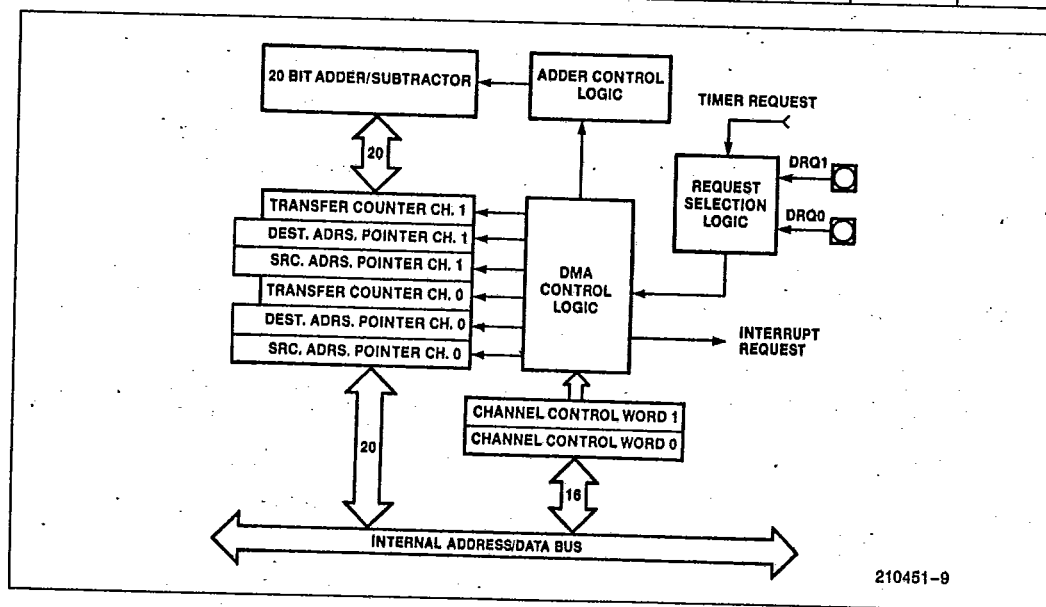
20 BIT ADDER/SUBTRACTOR

ADDER CONTROL LOGIC

TIMER REQUEST

20

REQUEST SELECTION LOGIC

DRQ1

DRQ0

TRANSFER COUNTER CH. 1

DEST. ADRS. POINTER CH. 1

SRC. ADRS. POINTER CH. 1

TRANSFER COUNTER CH. 0

DEST. ADRS. POINTER CH. 0

SRC. ADRS. POINTER CH. 0

DMA CONTROL LOGIC

INTERRUPT REQUEST

CHANNEL CONTROL WORD 1

CHANNEL CONTROL WORD 0

20

16

INTERNAL ADDRESS/DATA BUS

210451–9